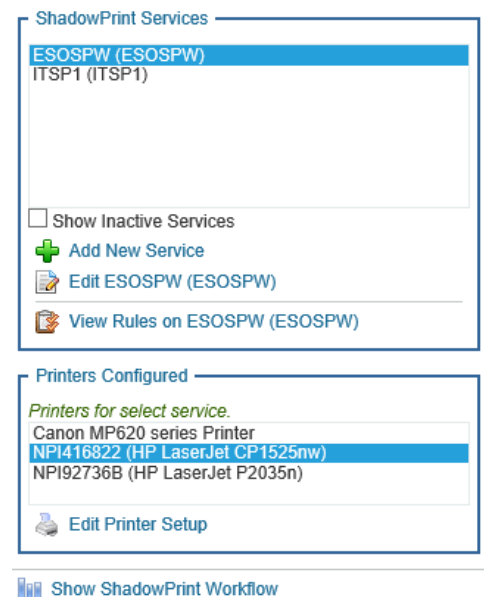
ShadowPrint Services

ESOSPW (ESOSPW)
ITSP1 (ITSP1)

Show Inactive Services

Add New Service

Edit ESOSPW (ESOSPW)

View Rules on ESOSPW (ESOSPW)

Printers Configured

Printers for select service.

Canon MP620 series Printer
NPI416822 (HP LaserJet CP1525nw)
NPI92736B (HP LaserJet P2035n)

Edit Printer Setup

Show ShadowPrint Workflow